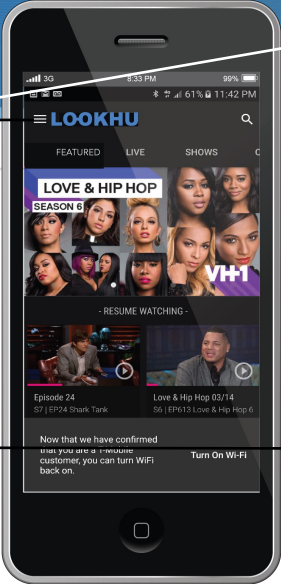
3G 8:33 PM 99%

61% 11:42 PM

LOOKHU

FEATURED LIVE SHOWS C

LOVE & HIP HOP
SEASON 6

VH1

- RESUME WATCHING -

Episode 24
S7 | EP24 Shark Tank

Love & Hip Hop 03/14
S6 | EP613 Love & Hip Hop 6

Now that we have confirmed that you are a T-Mobile customer, you can turn WiFi back on.

Turn On Wi-Fi